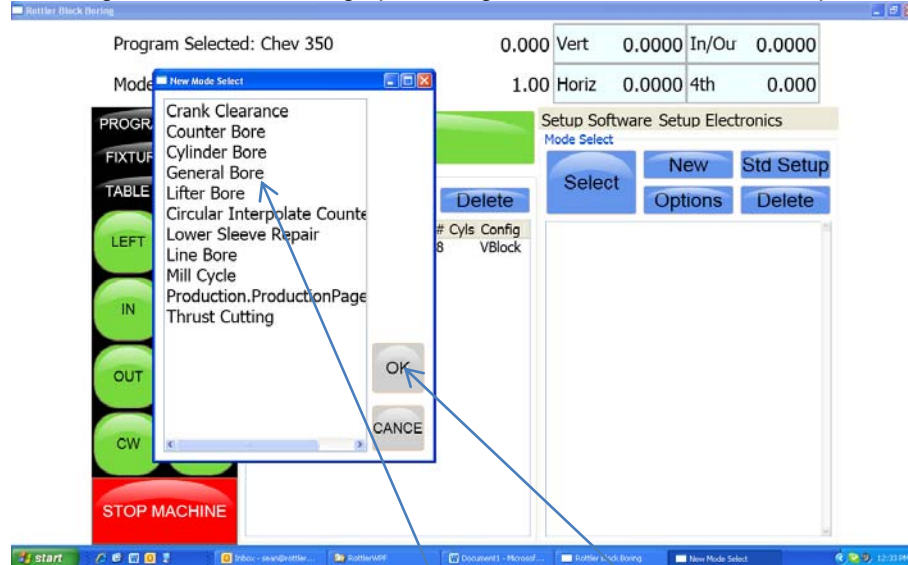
Rottler Block Boring

Program Selected: Chev 350

0.000 Vert 0.0000 In/Ou 0.0000

Mode

1.00 Horiz 0.0000 4th 0.000

New Mode Select

Crank Clearance
Counter Bore
Cylinder Bore
General Bore
Lifter Bore
Circular Interpolate Counte
Lower Sleeve Repair
Line Bore
Mill Cycle
Production.ProductionPage
Thrust Cutting

OK

CANCE

PROGRA

FIXTUF

TABLE

LEFT

IN

OUT

CW

STOP MACHINE

Delete

# Cyls Config
8 VBlock

Setup Software Setup Electronics

Mode Select

Select

New

Std Setup

Options

Delete

start

Inbox - sean@rottler...

RottlerWPF

Document1 - Microsof...

Rottler Block Boring

New Mode Select

12:33 PM